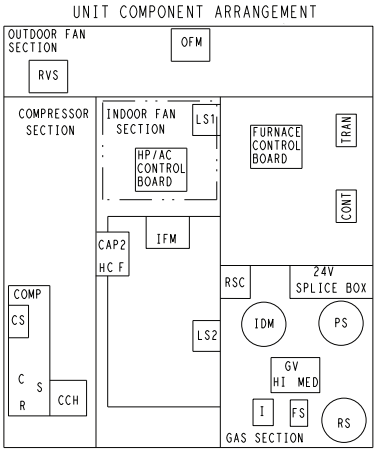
UNIT COMPONENT ARRANGEMENT

OUTDOOR FAN SECTION

OFM

RVS

COMPRESSOR SECTION

INDOOR FAN SECTION

LS1

HP/AC CONTROL BOARD

FURNACE CONTROL BOARD

TRAN

CONT

IFM

CAP2

HC F

COMP

CS

C

S

R

CCH

RSC

24V SPLICE BOX

IDM

PS

LS2

GV

HI MED

I

FS

RS

GAS SECTION